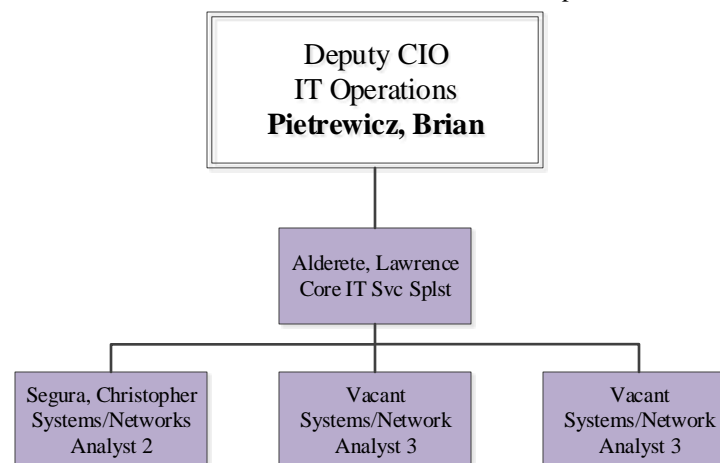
Deputy CIO
IT Operations
**Pietrewicz, Brian**

Alderete, Lawrence
Core IT Svc Splst

Segura, Christopher
Systems/Networks
Analyst 2

Vacant
Systems/Network
Analyst 3

Vacant
Systems/Network
Analyst 3